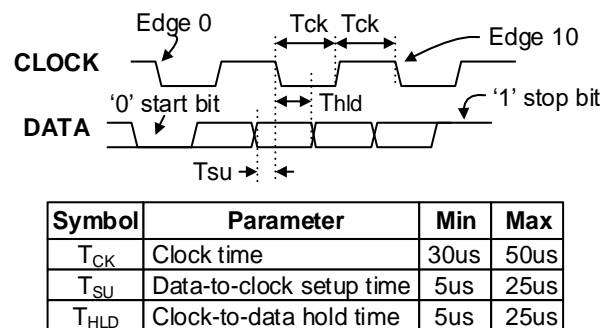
Edge 0

Tck Tck

Edge 10

CLOCK

'0' start bit

Thld

'1' stop bit

DATA

Tsu

| Symbol | Parameter | Min | Max |
|---|---|---|---|
| $T_{CK}$ | Clock time | 30us | 50us |
| $T_{SU}$ | Data-to-clock setup time | 5us | 25us |
| $T_{HLD}$ | Clock-to-data hold time | 5us | 25us |